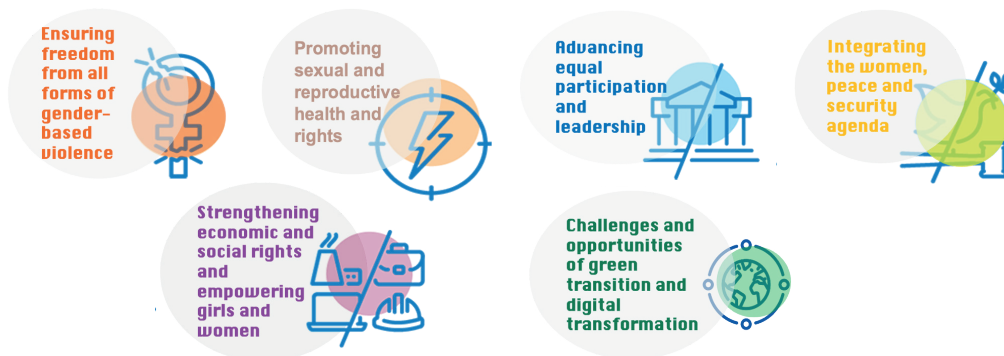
Ensuring freedom from all forms of gender-based violence

Promoting sexual and reproductive health and rights

Advancing equal participation and leadership

Integrating the women, peace and security agenda

Strengthening economic and social rights and empowering girls and women

Challenges and opportunities of green transition and digital transformation